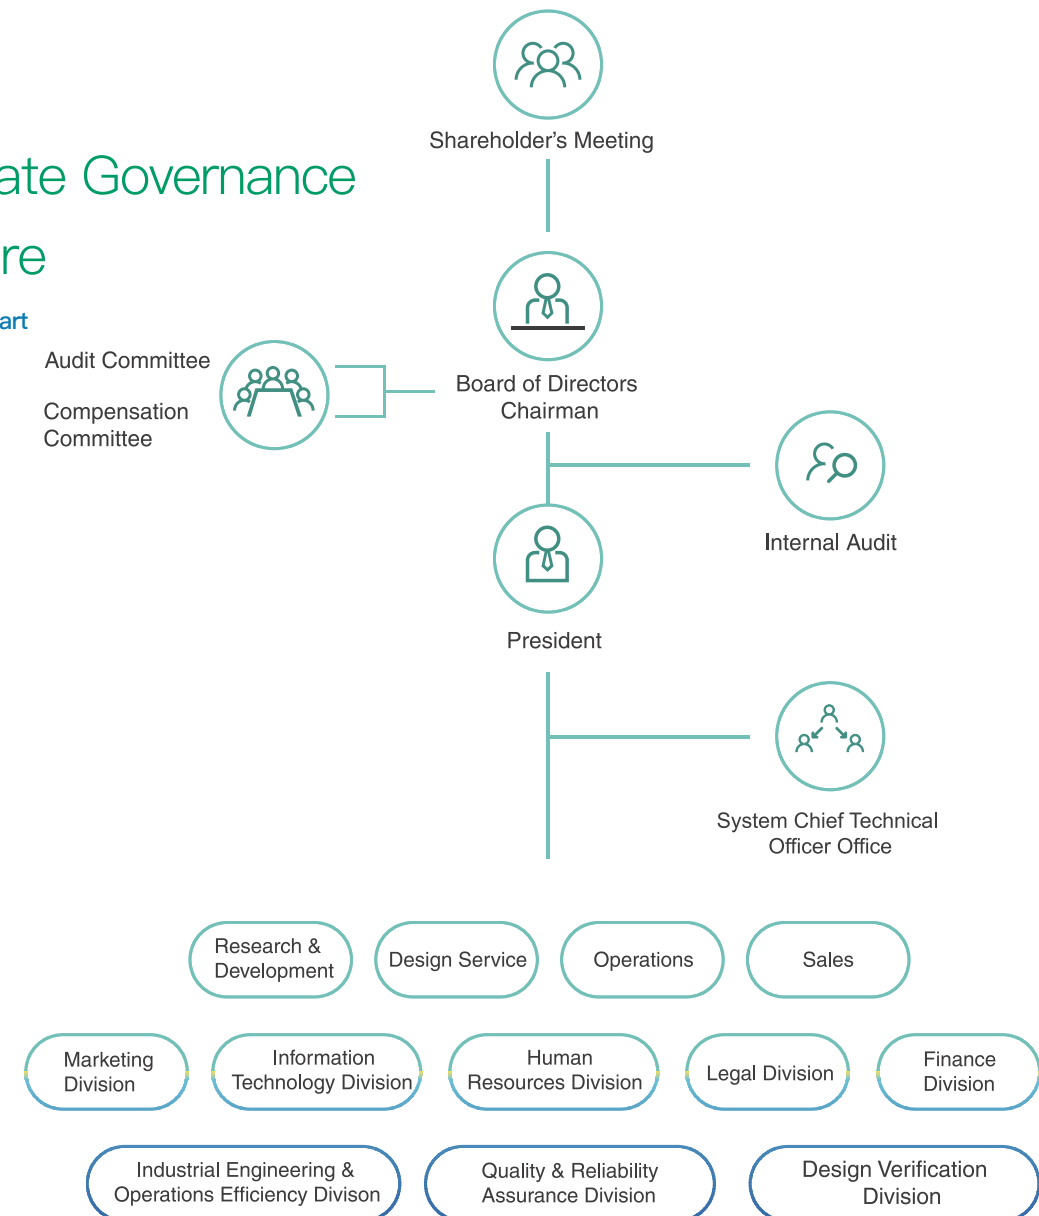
ate Governance

re

art

Shareholder's Meeting

Audit Committee

Compensation Committee

Board of Directors Chairman

Internal Audit

President

System Chief Technical Officer Office

Research & Development

Design Service

Operations

Sales

Marketing Division

Information Technology Division

Human Resources Division

Legal Division

Finance Division

Industrial Engineering & Operations Efficiency Divison

Quality & Reliability Assurance Division

Design Verification Division